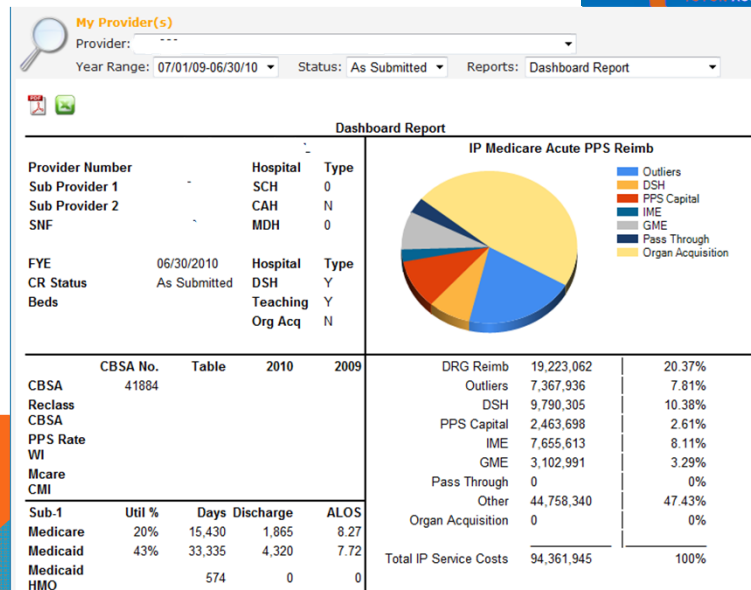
My Provider(s)

Provider:

Year Range: 07/01/09-06/30/10 Status: As Submitted Reports: Dashboard Report

Dashboard Report

| | | Hospital | Type |
|---|---|---|---|
| Provider Number | | Hospital | Type |
| Sub Provider 1 | | SCH | 0 |
| Sub Provider 2 | | CAH | N |
| SNF | | MDH | 0 |
| FYE | 06/30/2010 | Hospital | Type |
| CR Status | As Submitted | DSH | Y |
| Beds | | Teaching | Y |
| | | Org Acq | N |

IP Medicare Acute PPS Reimb

Outliers
DSH
PPS Capital
IME
GME
Pass Through
Organ Acquisition

| | CBSA No. | Table | 2010 | 2009 |
|---|---|---|---|---|
| CBSA | 41884 | | | |
| Reclass CBSA | | | | |
| PPS Rate WI | | | | |
| Mcare CMI | | | | |

| Sub-1 | Util % | Days | Discharge | ALOS |
|---|---|---|---|---|
| Medicare | 20% | 15,430 | 1,865 | 8.27 |
| Medicaid | 43% | 33,335 | 4,320 | 7.72 |
| Medicaid HMO | | 574 | 0 | 0 |

| | | |
|---|---|---|
| DRG Reimb | 19,223,062 | 20.37% |
| Outliers | 7,367,936 | 7.81% |
| DSH | 9,790,305 | 10.38% |
| PPS Capital | 2,463,698 | 2.61% |
| IME | 7,655,613 | 8.11% |
| GME | 3,102,991 | 3.29% |
| Pass Through | 0 | 0% |
| Other | 44,758,340 | 47.43% |
| Organ Acquisition | 0 | 0% |
| Total IP Service Costs | 94,361,945 | 100% |